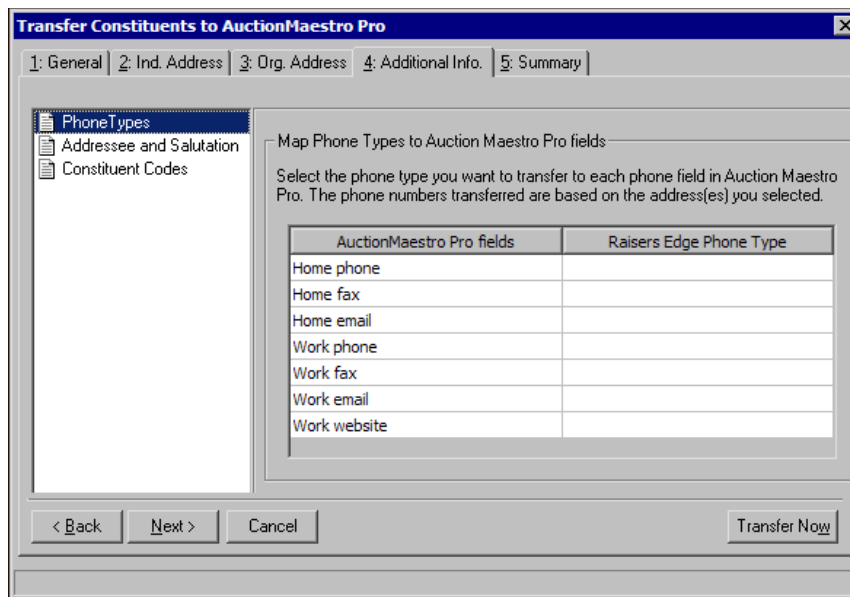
Transfer Constituents to AuctionMaestro Pro

1: General | 2: Ind. Address | 3: Org. Address | 4: Additional Info. | 5: Summary

PhoneTypes
Addressee and Salutation
Constituent Codes

Map Phone Types to Auction Maestro Pro fields

Select the phone type you want to transfer to each phone field in Auction Maestro Pro. The phone numbers transferred are based on the address(es) you selected.

| AuctionMaestro Pro fields | Raisers Edge Phone Type |
|---|---|
| Home phone | |
| Home fax | |
| Home email | |
| Work phone | |
| Work fax | |
| Work email | |
| Work website | |

< Back   Next >   Cancel   Transfer Now